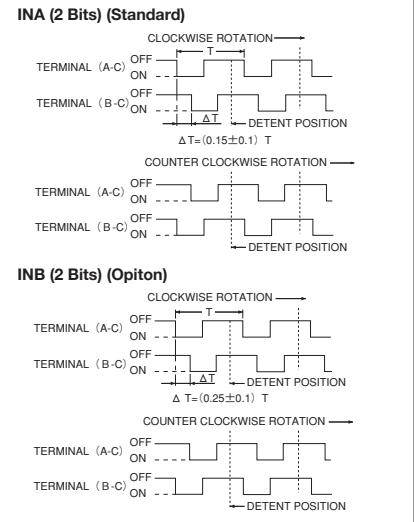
INA (2 Bits) (Standard)

CLOCKWISE ROTATION

T

TERMINAL (A-C) OFF ON

TERMINAL (B-C) OFF ON

ΔT

DETENT POSITION

$\Delta T = (0.15 \pm 0.1)\ T$

COUNTER CLOCKWISE ROTATION

TERMINAL (A-C) OFF ON

TERMINAL (B-C) OFF ON

DETENT POSITION

INB (2 Bits) (Opiton)

CLOCKWISE ROTATION

T

TERMINAL (A-C) OFF ON

TERMINAL (B-C) OFF ON

ΔT

DETENT POSITION

$\Delta T = (0.25 \pm 0.1)\ T$

COUNTER CLOCKWISE ROTATION

TERMINAL (A-C) OFF ON

TERMINAL (B-C) OFF ON

DETENT POSITION